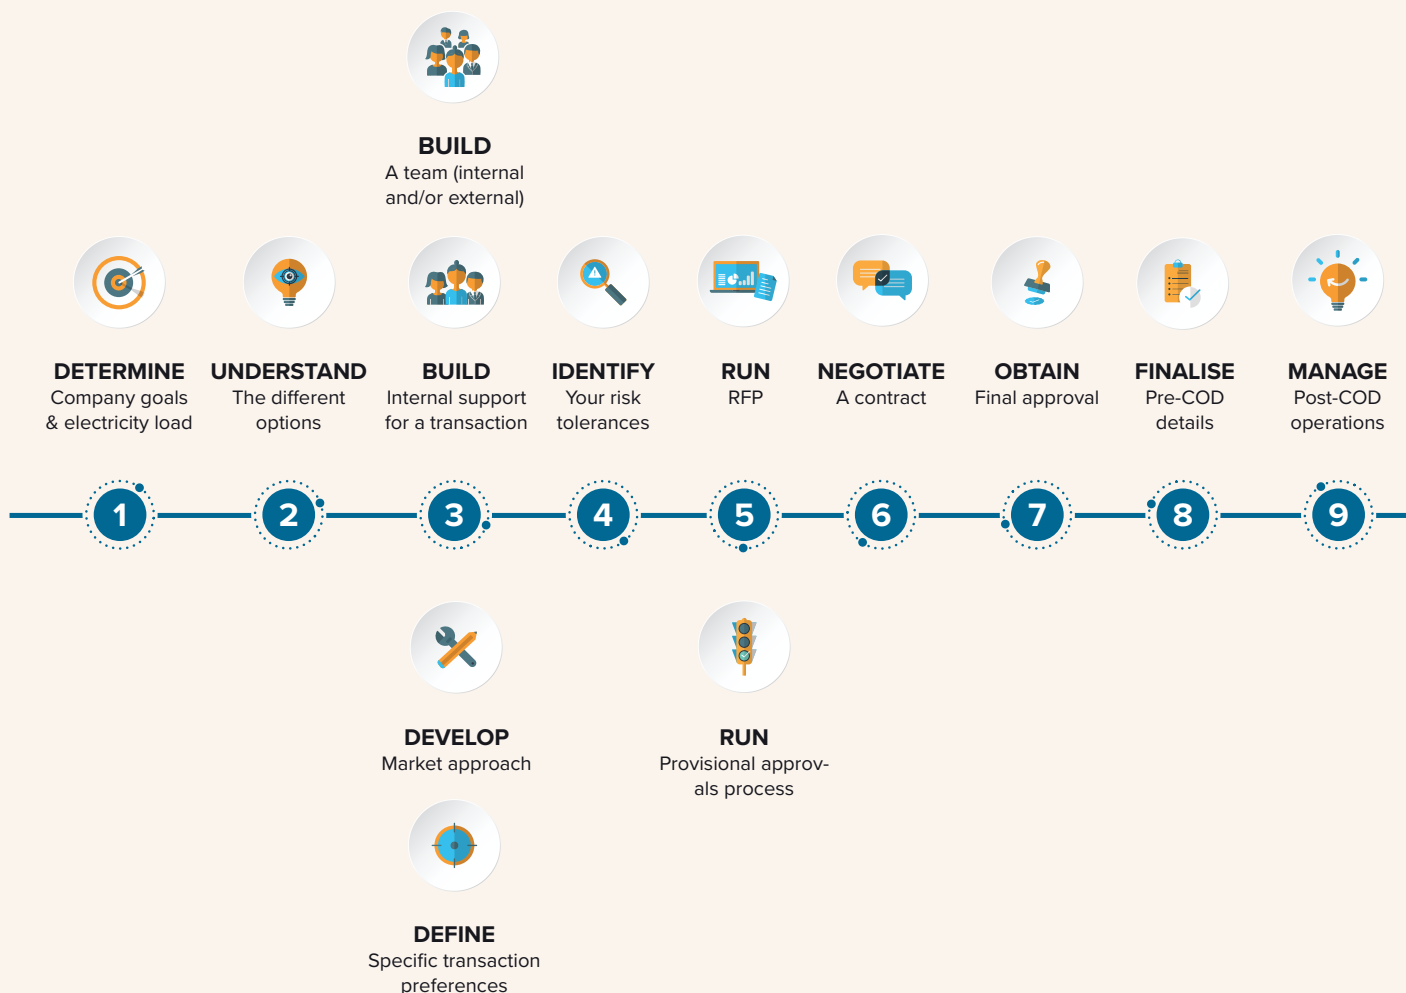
BUILD
A team (internal and/or external)

DETERMINE
Company goals & electricity load

UNDERSTAND
The different options

BUILD
Internal support for a transaction

IDENTIFY
Your risk tolerances

RUN
RFP

NEGOTIATE
A contract

OBTAIN
Final approval

FINALISE
Pre-COD details

MANAGE
Post-COD operations

1

2

3

4

5

6

7

8

9

DEVELOP
Market approach

RUN
Provisional approvals process

DEFINE
Specific transaction preferences